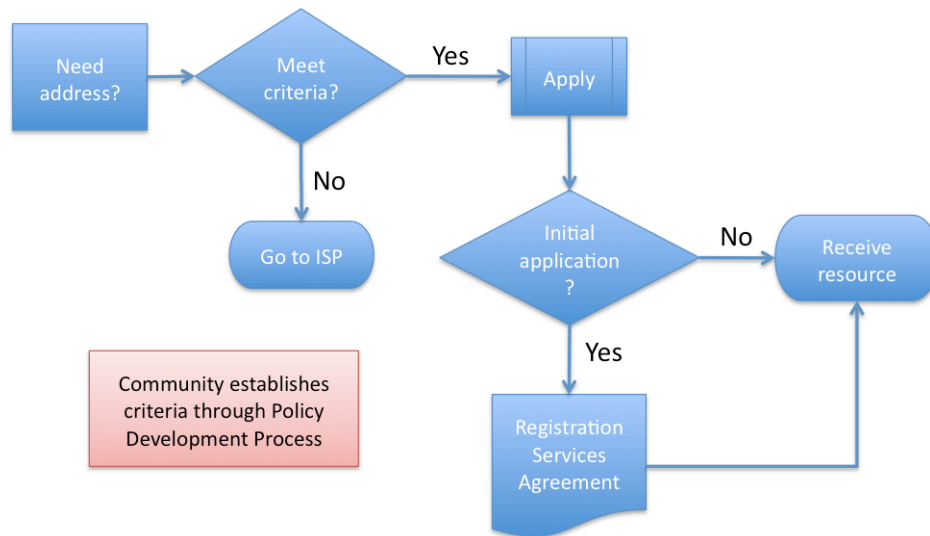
Need address?

Meet criteria?

Yes

Apply

No

Go to ISP

Initial application ?

No

Receive resource

Yes

Community establishes criteria through Policy Development Process

Registration Services Agreement